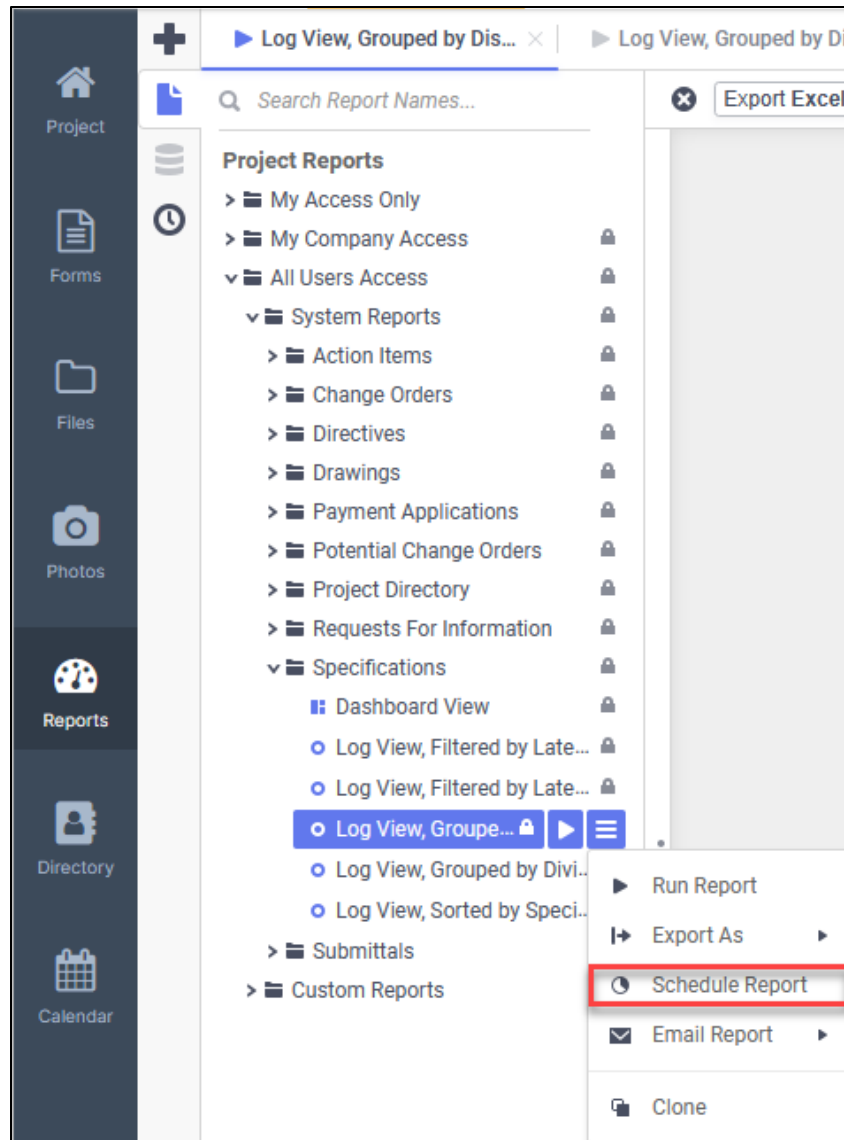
Project

Forms

Files

Photos

Reports

Directory

Calendar

Log View, Grouped by Dis... ×

Log View, Grouped by Di

Search Report Names...

Export Excel

Project Reports

My Access Only

My Company Access

All Users Access

System Reports

Action Items

Change Orders

Directives

Drawings

Payment Applications

Potential Change Orders

Project Directory

Requests For Information

Specifications

Dashboard View

Log View, Filtered by Late...

Log View, Filtered by Late...

Log View, Groupe...

Log View, Grouped by Divi...

Log View, Sorted by Speci...

Submittals

Custom Reports

Run Report

Export As

Schedule Report

Email Report

Clone